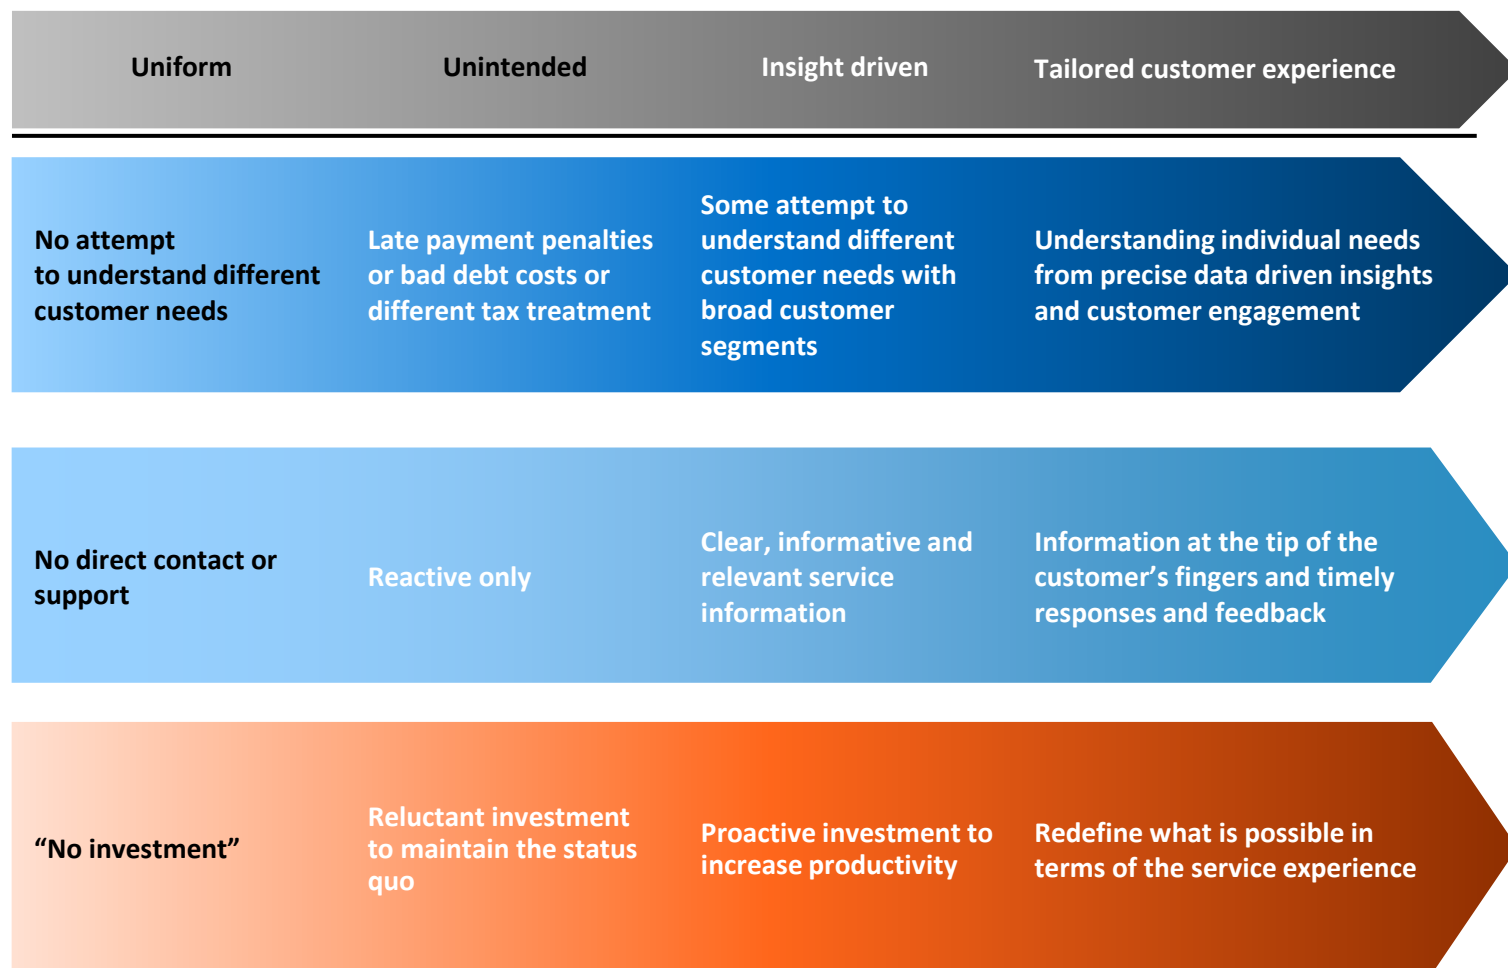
Uniform

Unintended

Insight driven

Tailored customer experience

No attempt to understand different customer needs

Late payment penalties or bad debt costs or different tax treatment

Some attempt to understand different customer needs with broad customer segments

Understanding individual needs from precise data driven insights and customer engagement

No direct contact or support

Reactive only

Clear, informative and relevant service information

Information at the tip of the customer’s fingers and timely responses and feedback

“No investment”

Reluctant investment to maintain the status quo

Proactive investment to increase productivity

Redefine what is possible in terms of the service experience